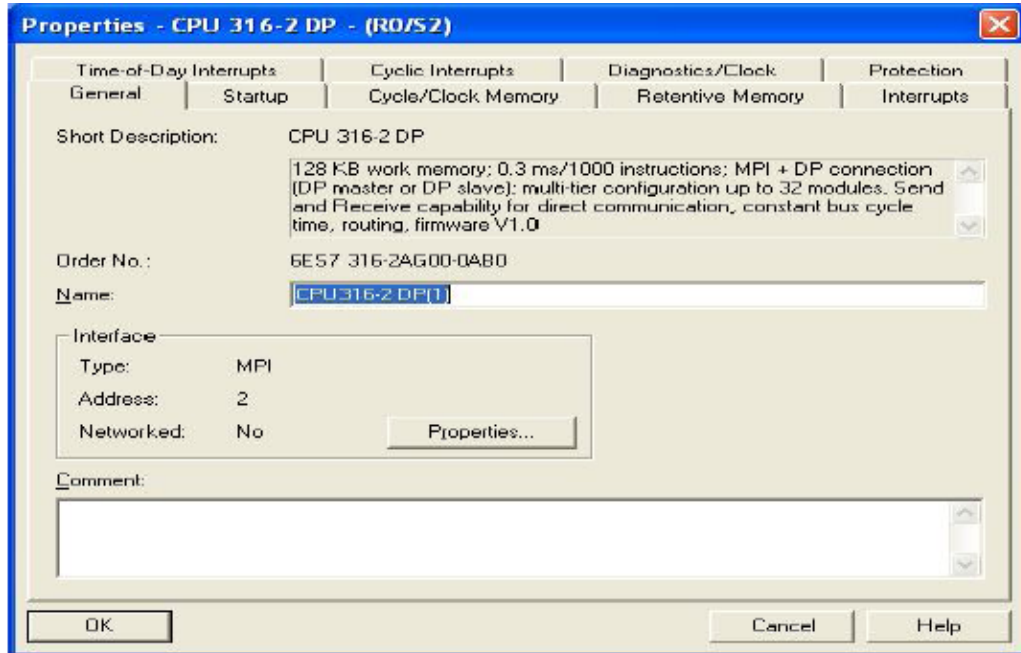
Properties - CPU 316-2 DP - (R0/S2)

Time-of-Day Interrupts | Cyclic Interrupts | Diagnostics/Clock | Protection
General | Startup | Cycle/Clock Memory | Retentive Memory | Interrupts

Short Description: CPU 316-2 DP

128 KB work memory; 0.3 ms/1000 instructions; MPI + DP connection (DP master or DP slave); multi-tier configuration up to 32 modules, Send and Receive capability for direct communication, constant bus cycle time, routing, firmware V1.0

Order No.: 6ES7 316-2AG00-0AB0

Name: CPU316-2 DP(1)

Interface
Type: MPI
Address: 2
Networked: No
Properties...

Comment:

OK
Cancel
Help